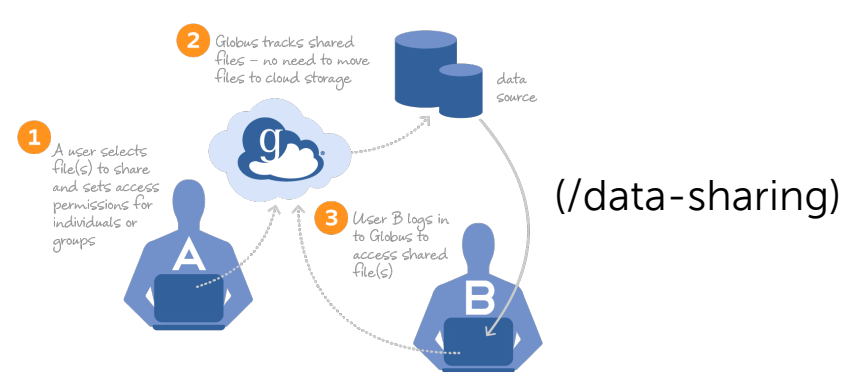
2 Globus tracks shared files – no need to move files to cloud storage

data source

1 A user selects file(s) to share and sets access permissions for individuals or groups

g

(/data-sharing)

3 User B logs in to Globus to access shared file(s)

A

B